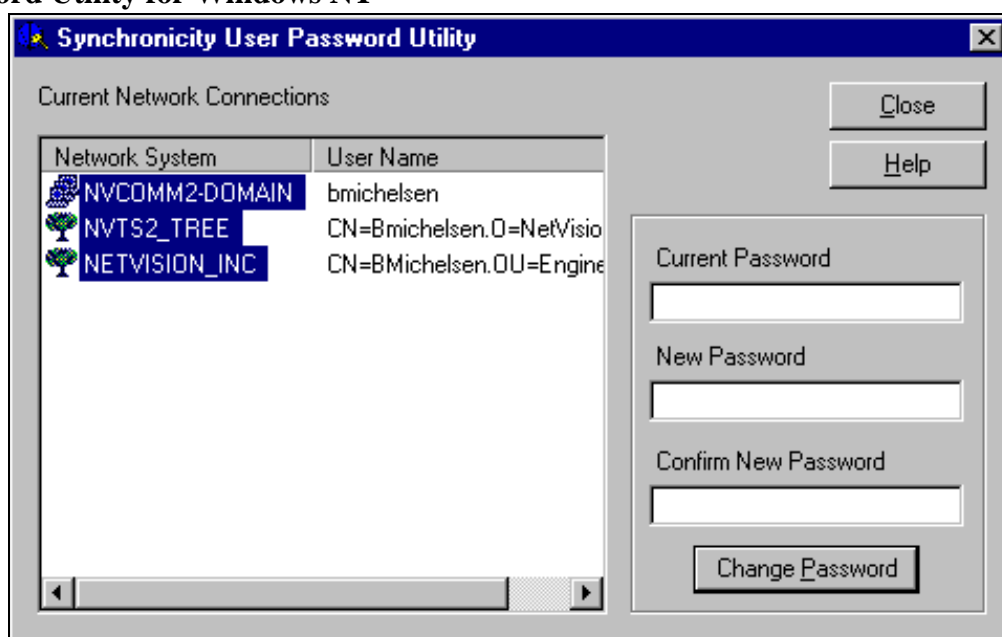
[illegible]ord Utility for Windows NT

Synchronicity User Password Utility

Current Network Connections

| Network System | User Name |
|---|---|
| NVCOMM2-DOMAIN | bmichelsen |
| NVTS2_TREE | CN=Bmichelsen.O=NetVisio |
| NETVISION_INC | CN=BMichelsen.OU=Engine |

Close

Help

Current Password

New Password

Confirm New Password

Change Password